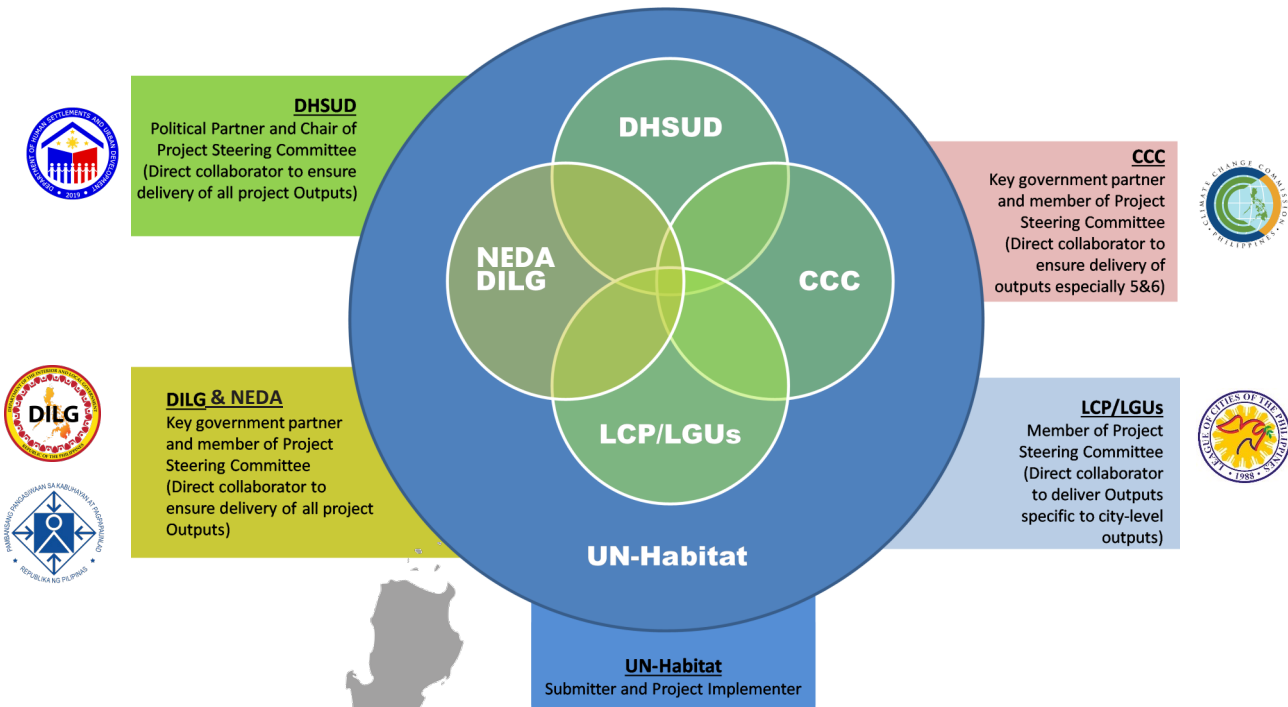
DEPARTMENT OF HUMAN SETTLEMENTS AND URBAN DEVELOPMENT

2019

DHSUD

Political Partner and Chair of Project Steering Committee (Direct collaborator to ensure delivery of all project Outputs)

DHSUD

NEDA DILG

CCC

LCP/LGUs

UN-Habitat

CCC

Key government partner and member of Project Steering Committee (Direct collaborator to ensure delivery of outputs especially 5&6)

CLIMATE CHANGE COMMISSION

PHILIPPINES

DILG

DEPARTMENT OF THE INTERIOR AND LOCAL GOVERNMENT

REPUBLIC OF THE PHILIPPINES

DILG & NEDA

Key government partner and member of Project Steering Committee (Direct collaborator to ensure delivery of all project Outputs)

PAMBANSANG PANGASIWAAN SA KABUHAYAN AT PAGPAPAUNLAD

REPUBLIKA NG PILIPINAS

LCP/LGUs

Member of Project Steering Committee (Direct collaborator to deliver Outputs specific to city-level outputs)

LEAGUE OF CITIES OF THE PHILIPPINES

1988

UN-Habitat

Submitter and Project Implementer